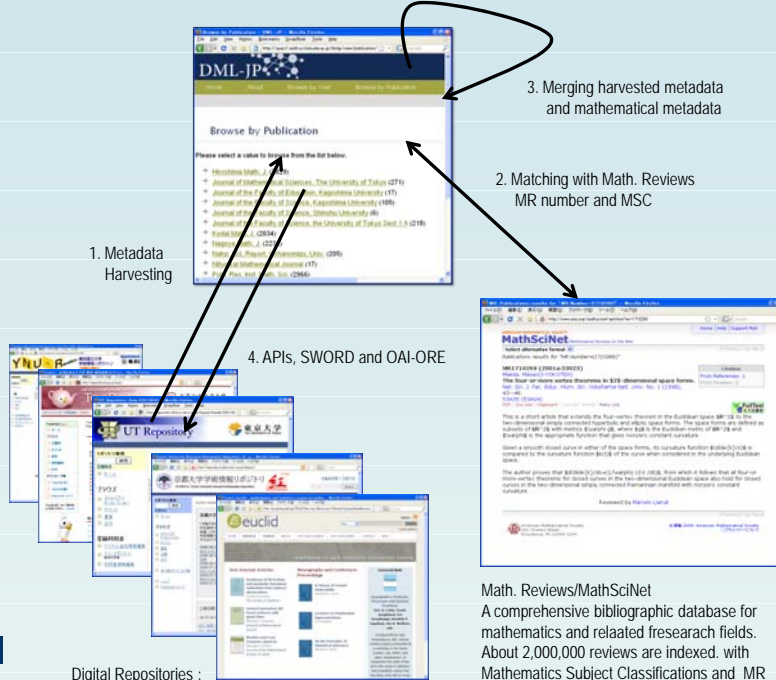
DML-JP

Home About Browse by Year Browse by Publication

Browse by Publication

Please select a value to browse from the list below.

Hiroshima Math. J. ([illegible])
Journal of Mathematical Sciences, The University of Tokyo (271)
Journal of the Faculty of Education, Kagoshima University (17)
Journal of the Faculty of Science, Kagoshima University (105)
Journal of the Faculty of Science, Shinshu University (6)
Journal of the Faculty of Science, the University of Tokyo Sect 1 A (218)
Kodai Math. J. (2834)
Nagoya Math. J. (2270)
Natural Sci. Report, Ochanomizu Univ. (205)
Natural Mathematical Journal (17)
Publ. Res. Inst. Math. Sci. (2966)

3. Merging harvested metadata and mathematical metadata

2. Matching with Math. Reviews MR number and MSC

1. Metadata Harvesting

4. APIs, SWORD and OAI-ORE

UT Repository

東京大学

euclid

MathSciNet

The four-or-more vertex theorem in $\mathbb{S}^2$-dimensional space forms.

Math. Reviews/MathSciNet
A comprehensive bibliographic database for mathematics and relaated fresearach fields. About 2,000,000 reviews are indexed. with Mathematics Subject Classifications and MR

Digital Repositories :